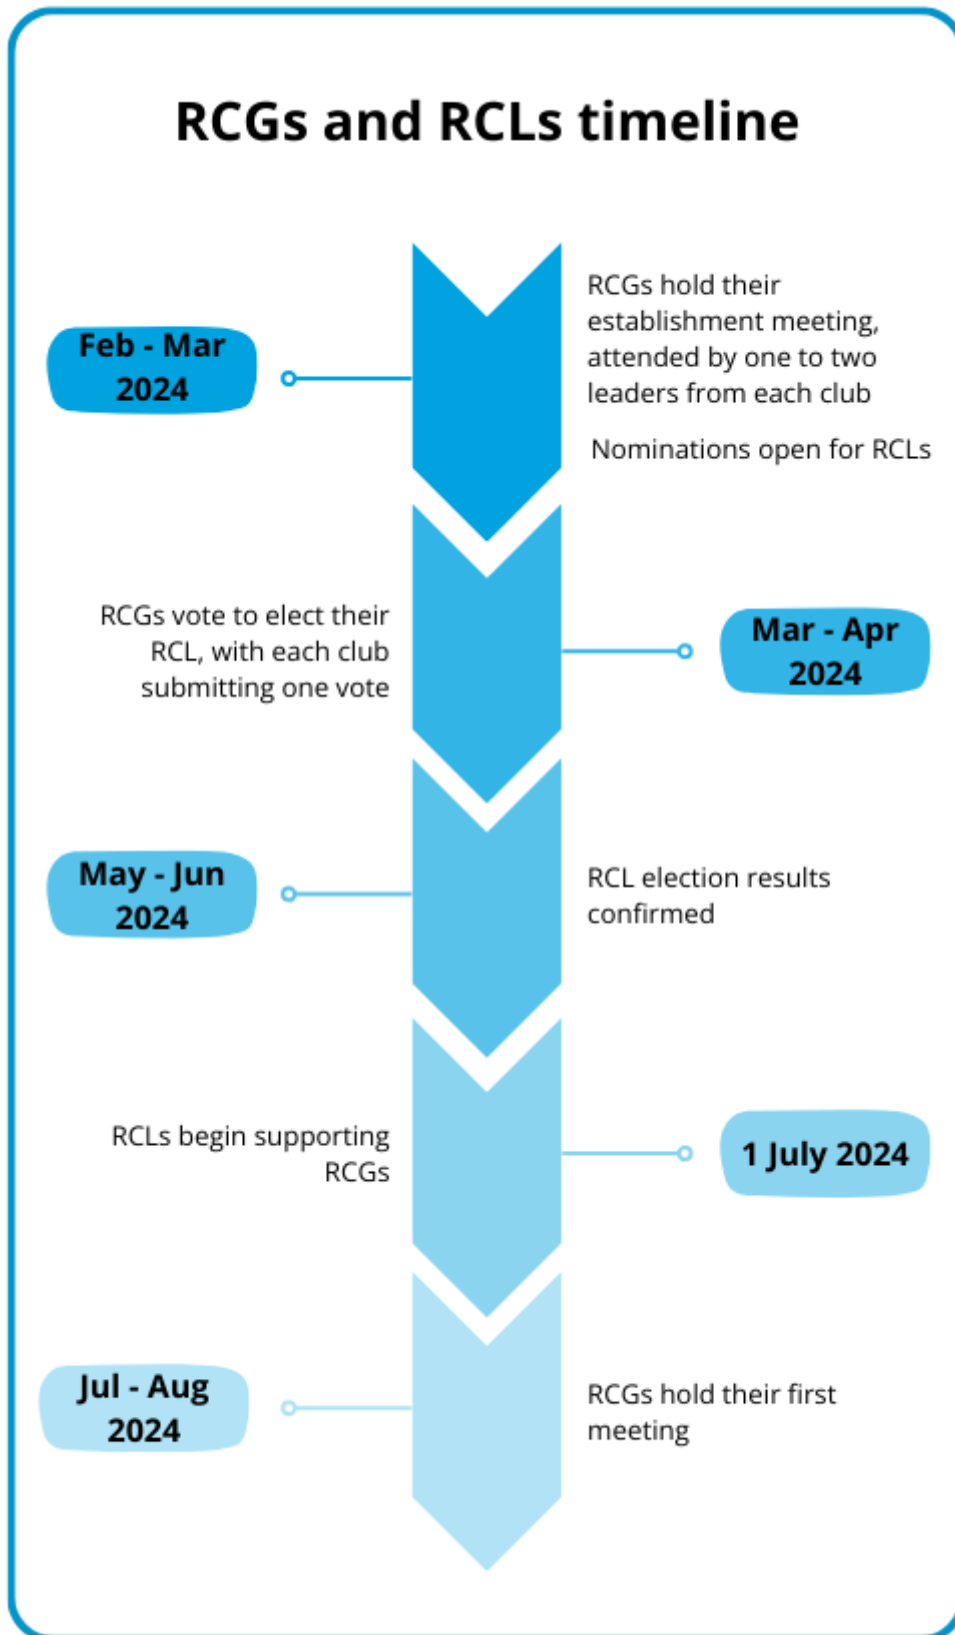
RCGs and RCLs timeline

Feb - Mar 2024

RCGs hold their establishment meeting, attended by one to two leaders from each club

Nominations open for RCLs

RCGs vote to elect their RCL, with each club submitting one vote

Mar - Apr 2024

May - Jun 2024

RCL election results confirmed

RCLs begin supporting RCGs

1 July 2024

Jul - Aug 2024

RCGs hold their first meeting